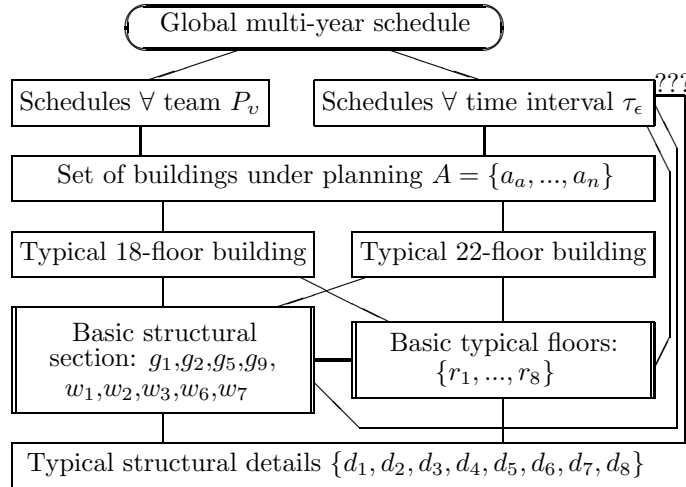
Global multi-year schedule

Schedules $\forall$ team $P_v$

Schedules $\forall$ time interval $\tau_\epsilon$

???

Set of buildings under planning $A = \{a_a, ..., a_n\}$

Typical 18-floor building

Typical 22-floor building

Basic structural section: $g_1$,$g_2$,$g_5$,$g_9$, $w_1$,$w_2$,$w_3$,$w_6$,$w_7$

Basic typical floors: $\{r_1, ..., r_8\}$

Typical structural details $\{d_1, d_2, d_3, d_4, d_5, d_6, d_7, d_8\}$